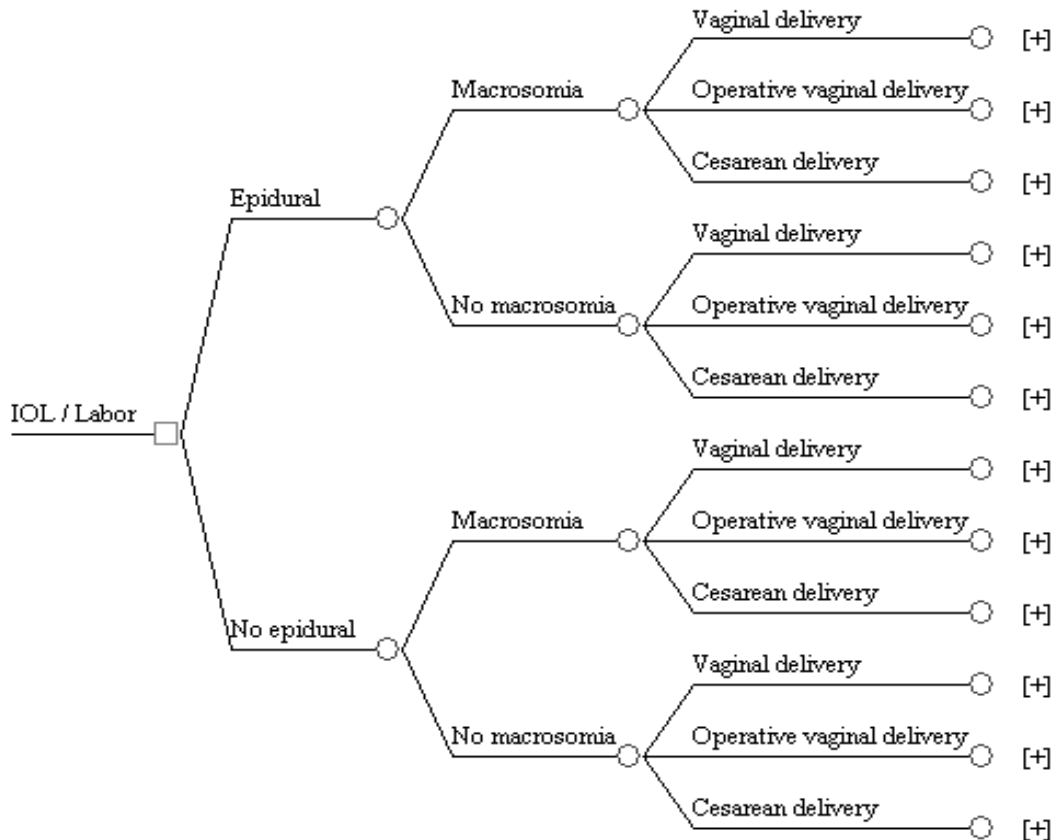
IOL / Labor

Epidural

Macrosomia

Vaginal delivery [+]

Operative vaginal delivery [+]

Cesarean delivery [+]

No macrosomia

Vaginal delivery [+]

Operative vaginal delivery [+]

Cesarean delivery [+]

No epidural

Macrosomia

Vaginal delivery [+]

Operative vaginal delivery [+]

Cesarean delivery [+]

No macrosomia

Vaginal delivery [+]

Operative vaginal delivery [+]

Cesarean delivery [+]